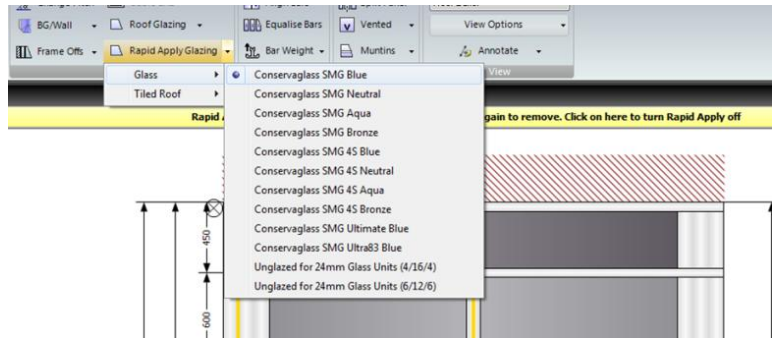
BG/Wall
Roof Glazing
Equalise Bars
Vented
View Options
Frame Offs
Rapid Apply Glazing
Bar Weight
Muntins
Annotate
View
Glass
Tiled Roof
Rapid A
gain to remove. Click on here to turn Rapid Apply off
Conservaglass SMG Blue
Conservaglass SMG Neutral
Conservaglass SMG Aqua
Conservaglass SMG Bronze
Conservaglass SMG 4S Blue
Conservaglass SMG 4S Neutral
Conservaglass SMG 4S Aqua
Conservaglass SMG 4S Bronze
Conservaglass SMG Ultimate Blue
Conservaglass SMG Ultra83 Blue
Unglazed for 24mm Glass Units (4/16/4)
Unglazed for 24mm Glass Units (6/12/6)
450
600